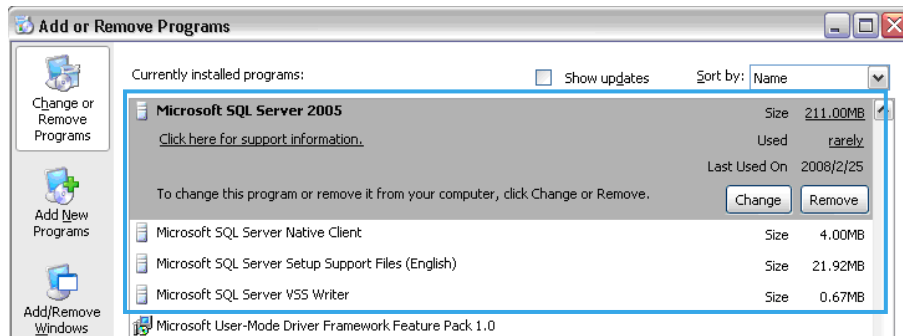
Add or Remove Programs

Change or Remove Programs

Add New Programs

Add/Remove Windows

Currently installed programs:

Show updates

Sort by: Name

Microsoft SQL Server 2005

Size 211.00MB

Click here for support information.

Used rarely

Last Used On 2008/2/25

To change this program or remove it from your computer, click Change or Remove.

Change

Remove

Microsoft SQL Server Native Client

Size 4.00MB

Microsoft SQL Server Setup Support Files (English)

Size 21.92MB

Microsoft SQL Server VSS Writer

Size 0.67MB

Microsoft User-Mode Driver Framework Feature Pack 1.0